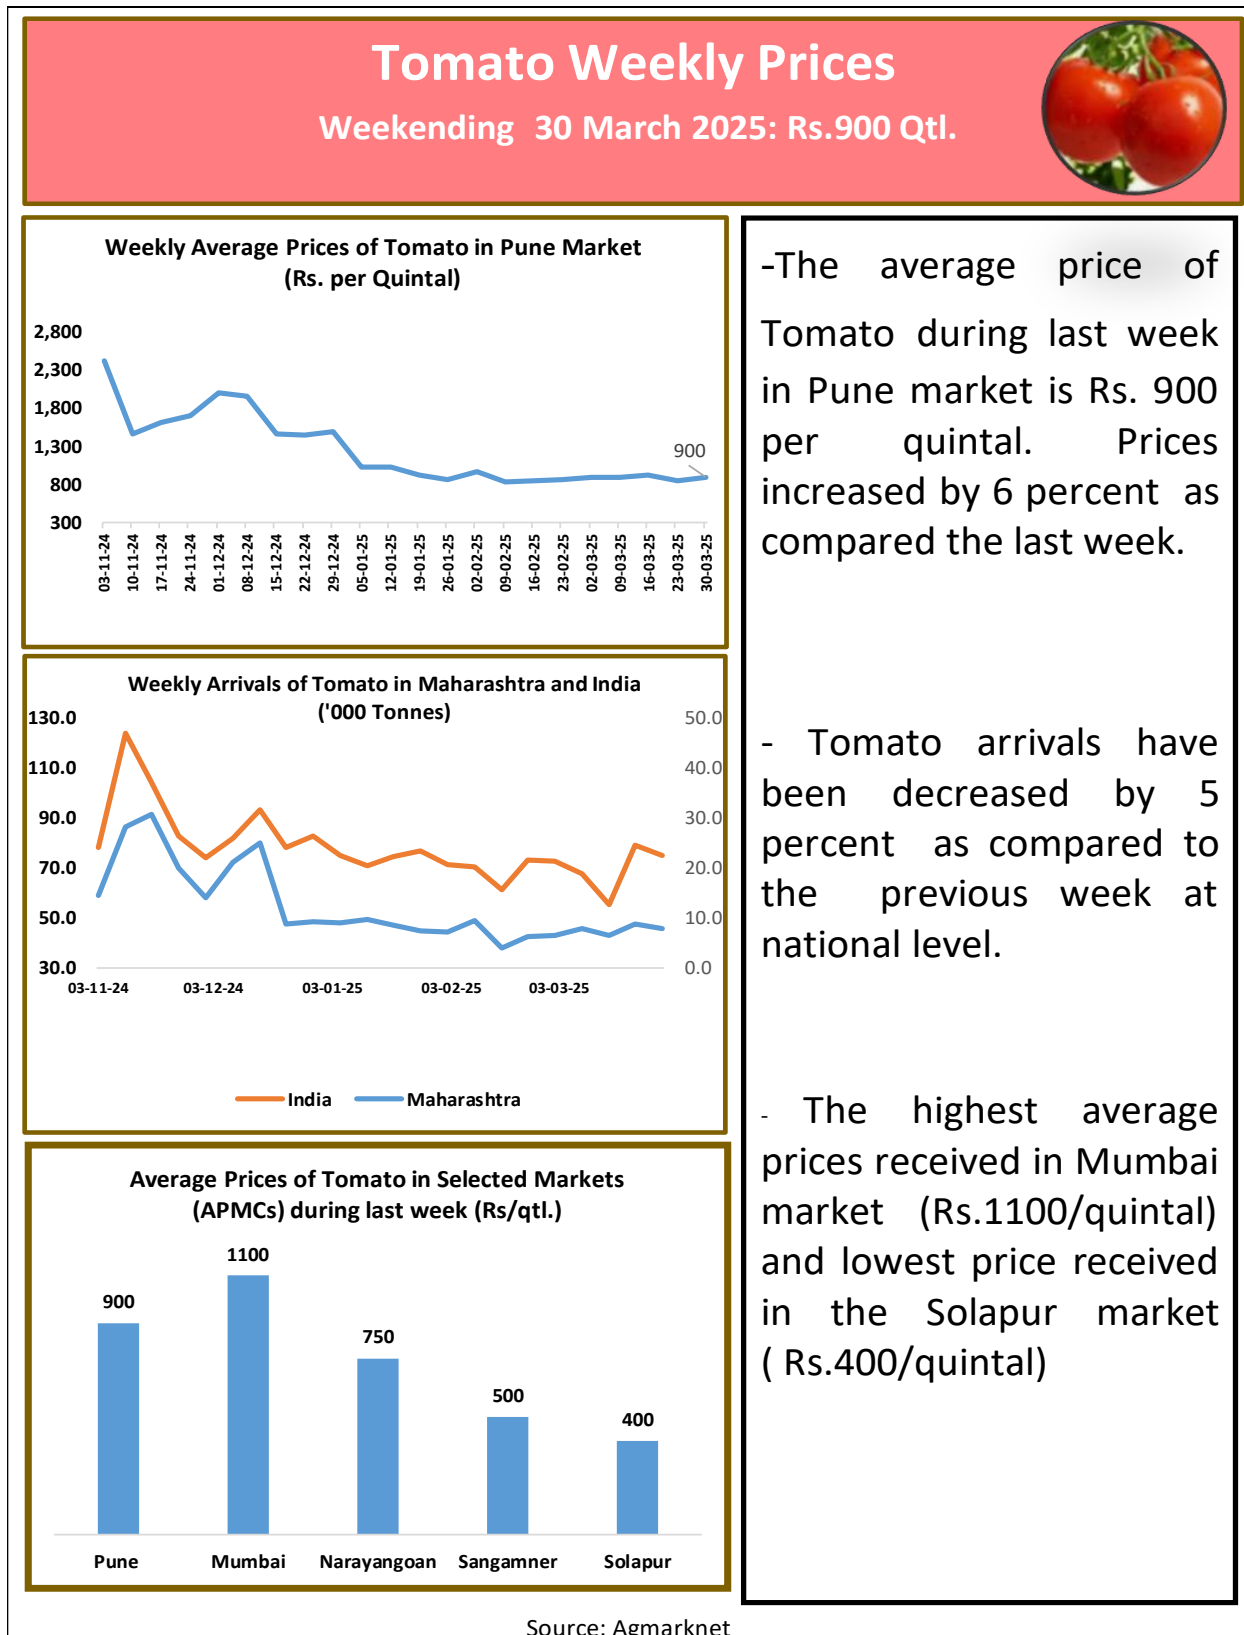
Tomato Weekly Prices

Weekending 30 March 2025: Rs.900 Qtl.

Weekly Average Prices of Tomato in Pune Market
(Rs. per Quintal)

2,800
2,300
1,800
1,300
800
300

900

03-11-24
10-11-24
17-11-24
24-11-24
01-12-24
08-12-24
15-12-24
22-12-24
29-12-24
05-01-25
12-01-25
19-01-25
26-01-25
02-02-25
09-02-25
16-02-25
23-02-25
02-03-25
09-03-25
16-03-25
23-03-25
30-03-25

Weekly Arrivals of Tomato in Maharashtra and India
('000 Tonnes)

130.0
110.0
90.0
70.0
50.0
30.0

50.0
40.0
30.0
20.0
10.0
0.0

03-11-24
03-12-24
03-01-25
03-02-25
03-03-25

India
Maharashtra

Average Prices of Tomato in Selected Markets
(APMCs) during last week (Rs/qtl.)

| Pune | Mumbai | Narayangoan | Sangamner | Solapur |
|---|---|---|---|---|
| 900 | 1100 | 750 | 500 | 400 |

-The average price of Tomato during last week in Pune market is Rs. 900 per quintal. Prices increased by 6 percent as compared the last week.

- Tomato arrivals have been decreased by 5 percent as compared to the previous week at national level.

- The highest average prices received in Mumbai market (Rs.1100/quintal) and lowest price received in the Solapur market ( Rs.400/quintal)

Source: Agmarknet